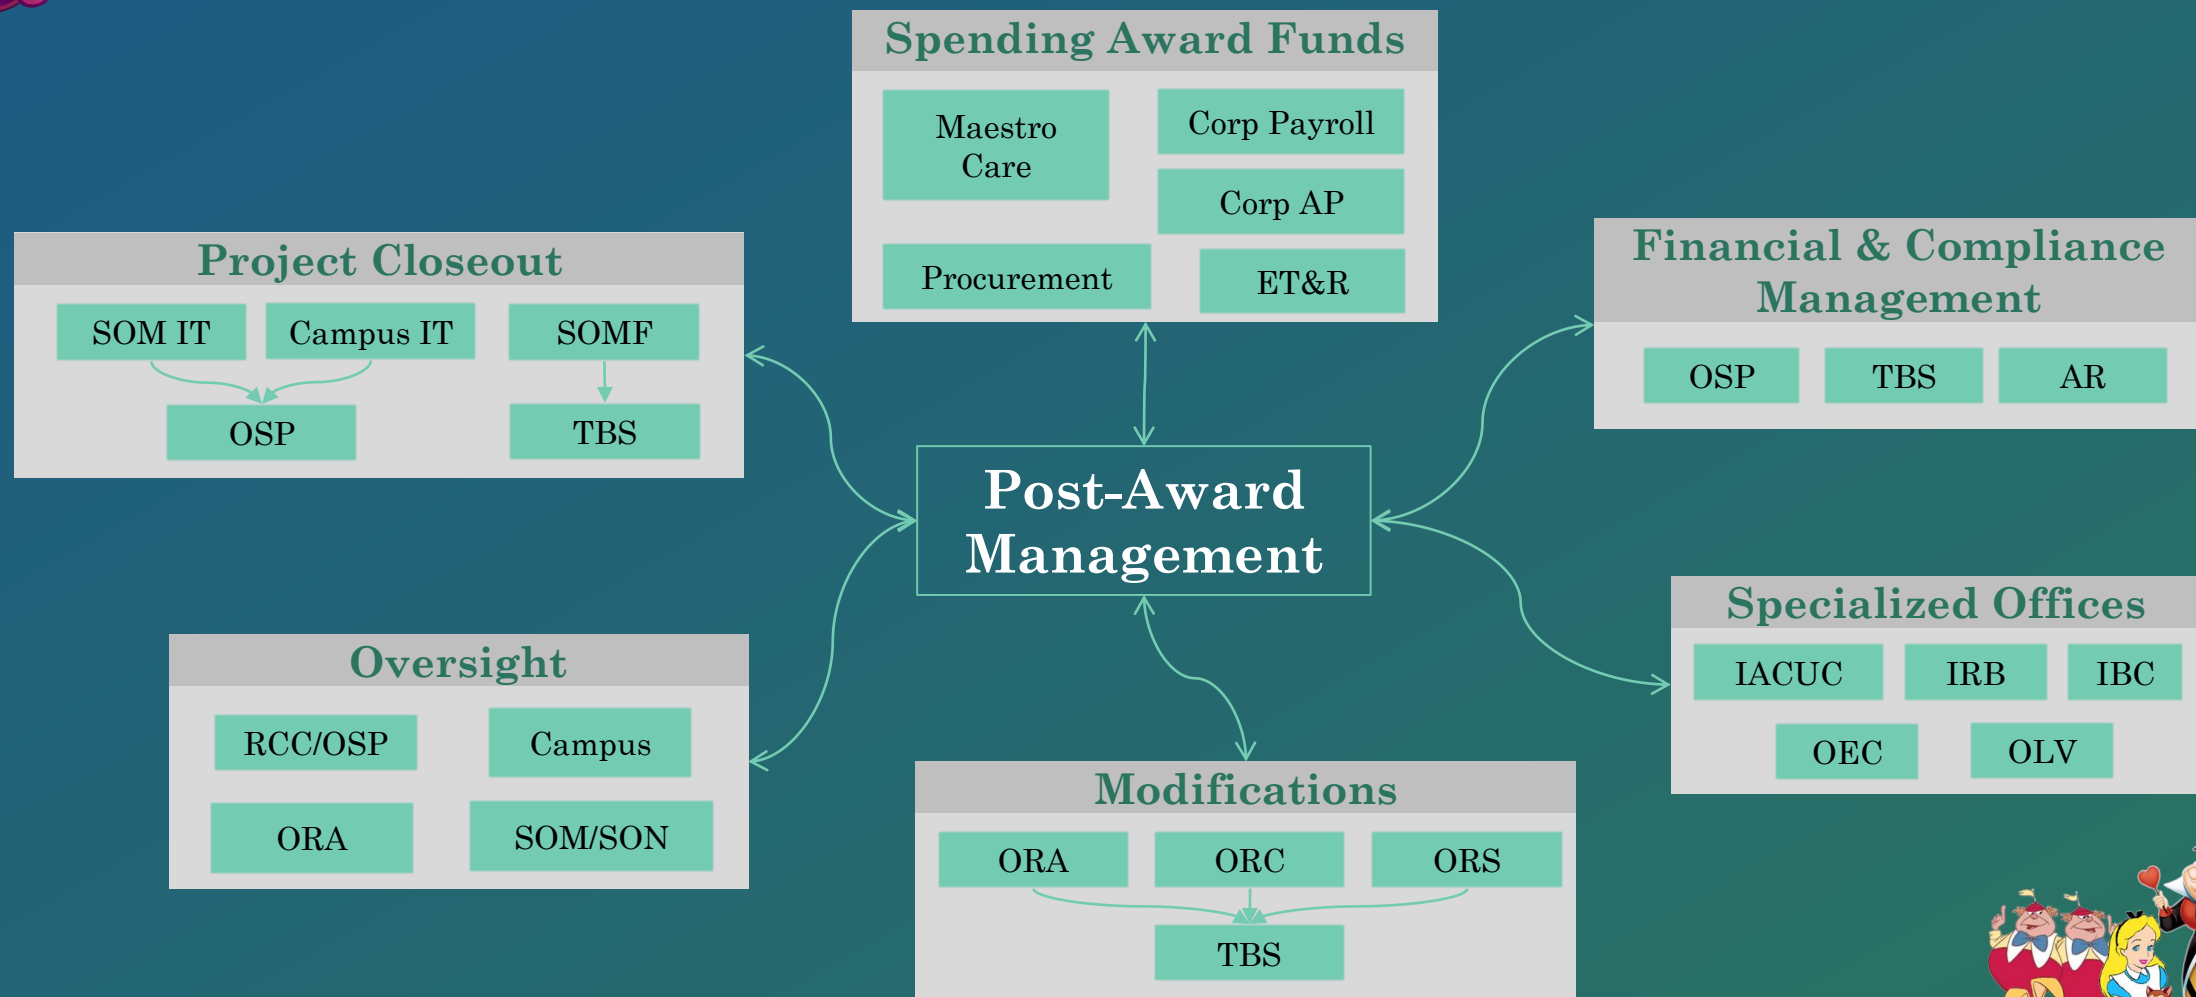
Spending Award Funds

Maestro Care

Corp Payroll

Corp AP

Procurement

ET&R

Project Closeout

SOM IT

Campus IT

SOMF

OSP

TBS

Financial & Compliance Management

OSP

TBS

AR

Post-Award Management

Specialized Offices

IACUC

IRB

IBC

OEC

OLV

Oversight

RCC/OSP

Campus

ORA

SOM/SON

Modifications

ORA

ORC

ORS

TBS